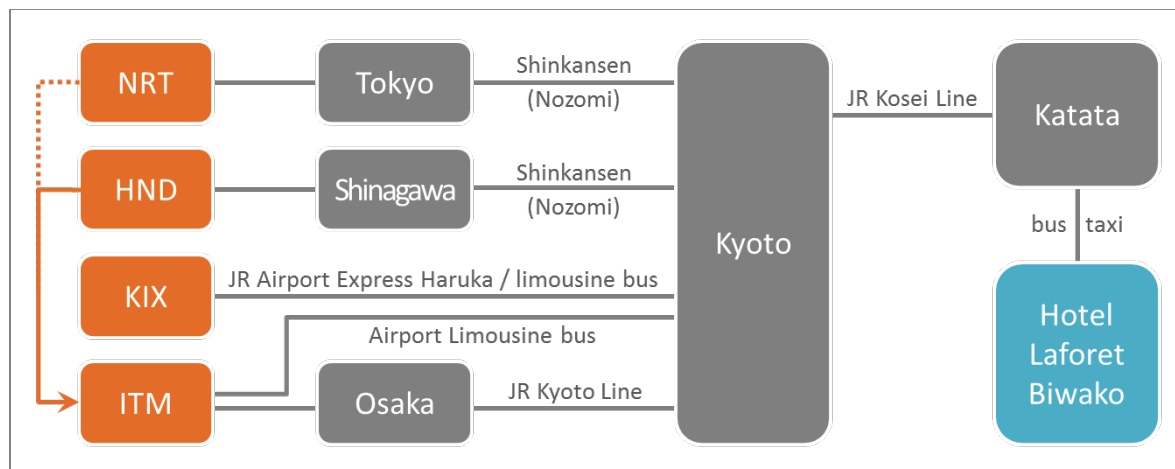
NRT
Tokyo
Shinkansen
(Nozomi)
HND
Shinagawa
Shinkansen
(Nozomi)
KIX
JR Airport Express Haruka / limousine bus
Airport Limousine bus
ITM
Osaka
JR Kyoto Line
Kyoto
JR Kosei Line
Katata
bus
taxi
Hotel
Laforet
Biwako